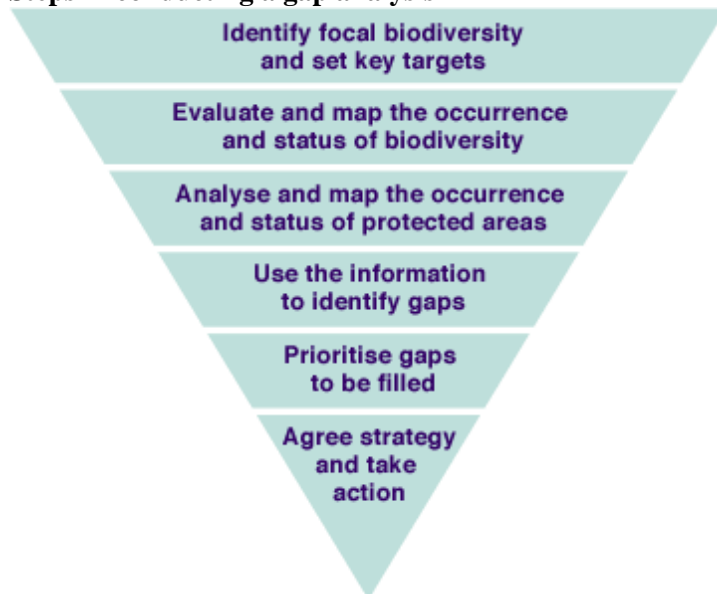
Steps in conducting a gap analysis

Identify focal biodiversity and set key targets

Evaluate and map the occurrence and status of biodiversity

Analyse and map the occurrence and status of protected areas

Use the information to identify gaps

Prioritise gaps to be filled

Agree strategy and take action